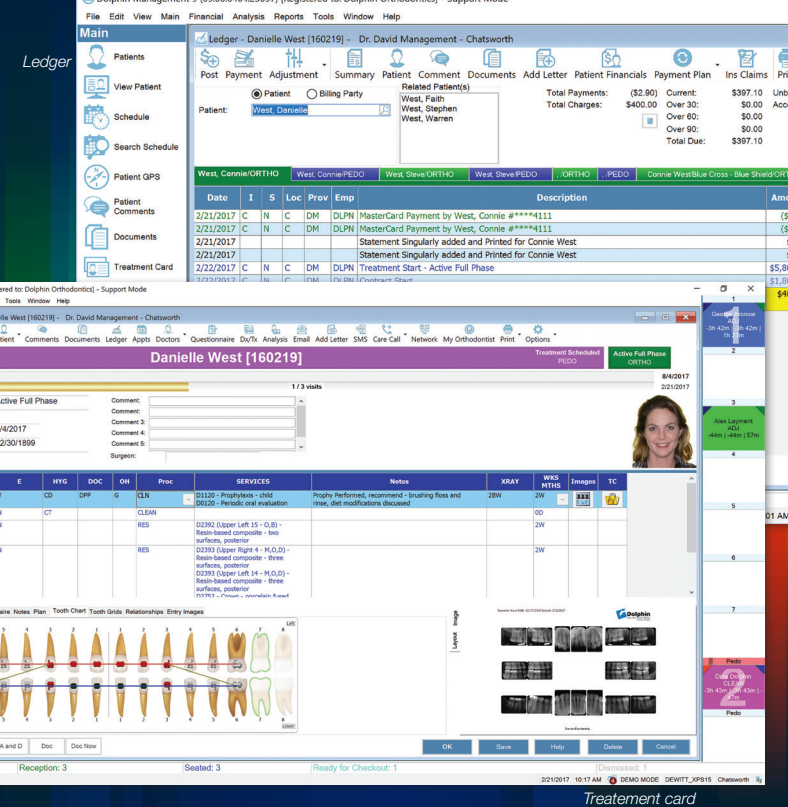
Dolphin Management 5 [Registered to: Dolphin Orthodontics] - Support Mode

File Edit View Main Financial Analysis Reports Tools Window Help

Ledger

Main

Patients

View Patient

Schedule

Search Schedule

Patient GPS

Patient Comments

Documents

Treatment Card

Ledger - Danielle West [160219] - Dr. David Management - Chatsworth

Post Payment Adjustment Summary Patient Comment Documents Add Letter Patient Financials Payment Plan Ins Claims Pri

Patient Billing Party

Patient: West, Danielle

Related Patient(s)
West, Faith
West, Stephen
West, Warren

Total Payments: ($2.90)
Total Charges: $400.00

Current: $397.10
Over 30: $0.00
Over 60: $0.00
Over 90: $0.00
Total Due: $397.10

Unb
Acc

West, Connie/ORTHO | West, Connie/PEDO | West, Steve/ORTHO | West, Steve/PEDO | ../ORTHO | ../PEDO | Connie West/Blue Cross - Blue Shield/ORT

| Date | I | S | Loc | Prov | Emp | Description | Amo |
|---|---|---|---|---|---|---|---|
| 2/21/2017 | C | N | C | DM | DLPN | MasterCard Payment by West, Connie #****4111 | ($ |
| 2/21/2017 | C | N | C | DM | DLPN | MasterCard Payment by West, Connie #****4111 | ($ |
| 2/21/2017 | | | | | | Statement Singularly added and Printed for Connie West | |
| 2/21/2017 | | | | | | Statement Singularly added and Printed for Connie West | |
| 2/22/2017 | C | N | C | DM | DLPN | Treatment Start - Active Full Phase | $5,8 |

ered to: Dolphin Orthodontics] - Support Mode
Tools Window Help

Danielle West [160219] - Dr. David Management - Chatsworth

atient Comments Documents Ledger Appts Doctors Questionnaire Dx/Tx Analysis Email Add Letter SMS Care Call Network My Orthodontist Print Options

Danielle West [160219]

Treatment Scheduled PEDO

Active Full Phase ORTHO

1 / 3 visits

8/4/2017
2/21/2017

ctive Full Phase
Comment:
Comment:
Comment 3:
Comment 4:
Comment 5:
Surgeon:

/4/2017
2/30/1899

| E | HYG | DOC | OH | Proc | SERVICES | Notes | XRAY | WKS MTHS | Images | TC |
|---|---|---|---|---|---|---|---|---|---|---|
| | CD | DPP | G | CLN | D1120 - Prophylaxis - child D0120 - Periodic oral evaluation | Prophy Performed, recommend - brushing floss and rinse, diet modifications discussed | 2BW | 2W | | |
| | CT | | | CLEAN | | | | 0D | | |
| | | | | RES | D2392 (Upper Left 15 - O,B) - Resin-based composite - two surfaces, posterior | | | 2W | | |
| | | | | RES | D2393 (Upper Right 4 - M,O,D) - Resin-based composite - three surfaces, posterior D2393 (Upper Left 14 - M,O,D) - Resin-based composite - three surfaces, posterior | | | 2W | | |

aire Notes Plan Tooth Chart Tooth Grids Relationships Entry Images

Left
Lower

Layout Image

Dolphin

A and D | Doc | Doc Now

OK Save Help Delete Cancel

Reception: 3 | Seated: 3 | Ready for Checkout: 1 | Dismissed: 1

2/21/2017 10:17 AM DEMO MODE DEWITT_XPS15 Chatsworth

1
Dec Aronow ADJ
-3h 42m | -3h 42m | 1h 2m
2
3
Alex Layment ADJ
-44m | -44m | 57m
4
5
01 AM
6
7
Pedo
Dela Dolphin CLEAN
-3h 43m | -3h 43m | -47m
Pedo

Treatement card